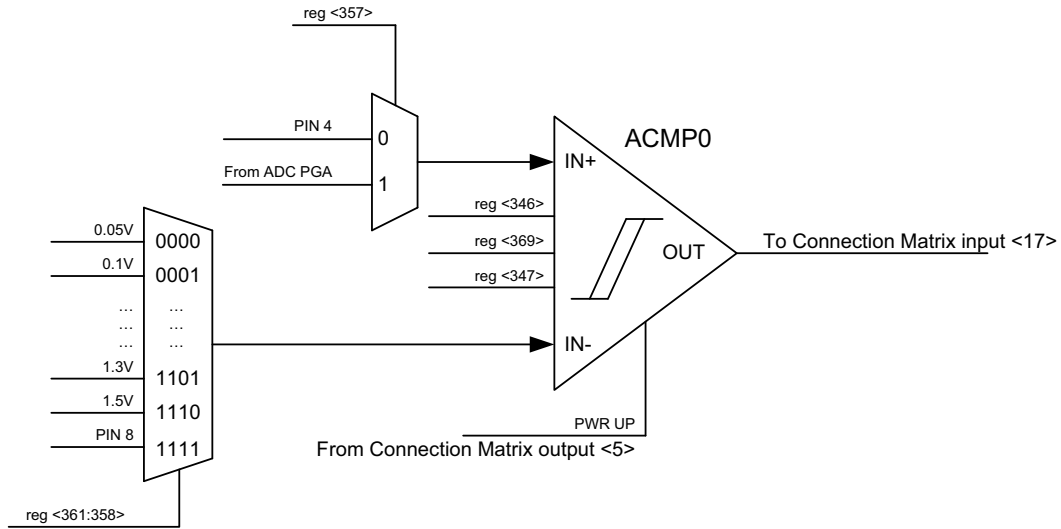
reg <357>

PIN 4
0
From ADC PGA
1

ACMP0
IN+
reg <346>
reg <369>
reg <347>
OUT
IN-
To Connection Matrix input <17>

0.05V
0000
0.1V
0001
…
…
…
…
…
…
1.3V
1101
1.5V
1110
PIN 8
1111

PWR UP
From Connection Matrix output <5>

reg <361:358>